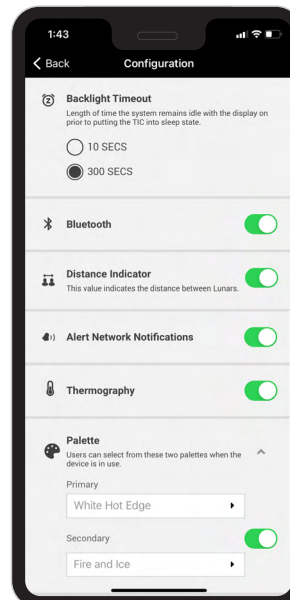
1:43

Back

Configuration

Backlight Timeout

Length of time the system remains idle with the display on prior to putting the TIC into sleep state.

10 SECS

300 SECS

Bluetooth

Distance Indicator

This value indicates the distance between Lunars.

Alert Network Notifications

Thermography

Palette

Users can select from these two palettes when the device is in use.

Primary

White Hot Edge

Secondary

Fire and Ice